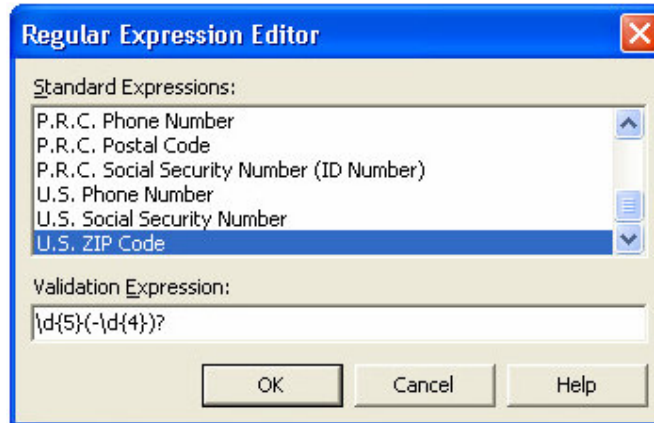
Regular Expression Editor

Standard Expressions:

P.R.C. Phone Number
P.R.C. Postal Code
P.R.C. Social Security Number (ID Number)
U.S. Phone Number
U.S. Social Security Number
U.S. ZIP Code

Validation Expression:

\d{5}(-\d{4})?

OK
Cancel
Help